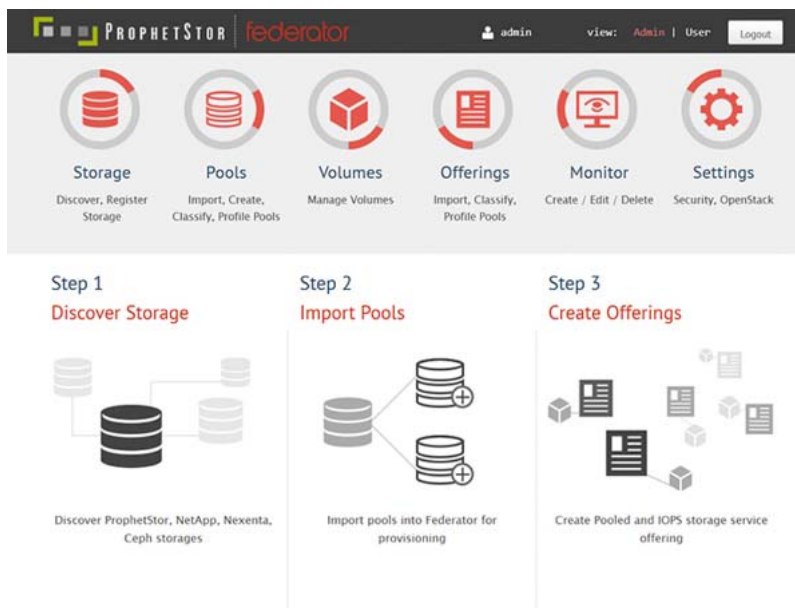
PROPHETSTOR federator

admin

view: Admin | User

Logout

Storage
Discover, Register Storage

Pools
Import, Create, Classify, Profile Pools

Volumes
Manage Volumes

Offerings
Import, Classify, Profile Pools

Monitor
Create / Edit / Delete

Settings
Security, OpenStack

Step 1
Discover Storage

Discover ProphetStor, NetApp, Nexenta, Ceph storages

Step 2
Import Pools

Import pools into Federator for provisioning

Step 3
Create Offerings

Create Pooled and IOPS storage service offering